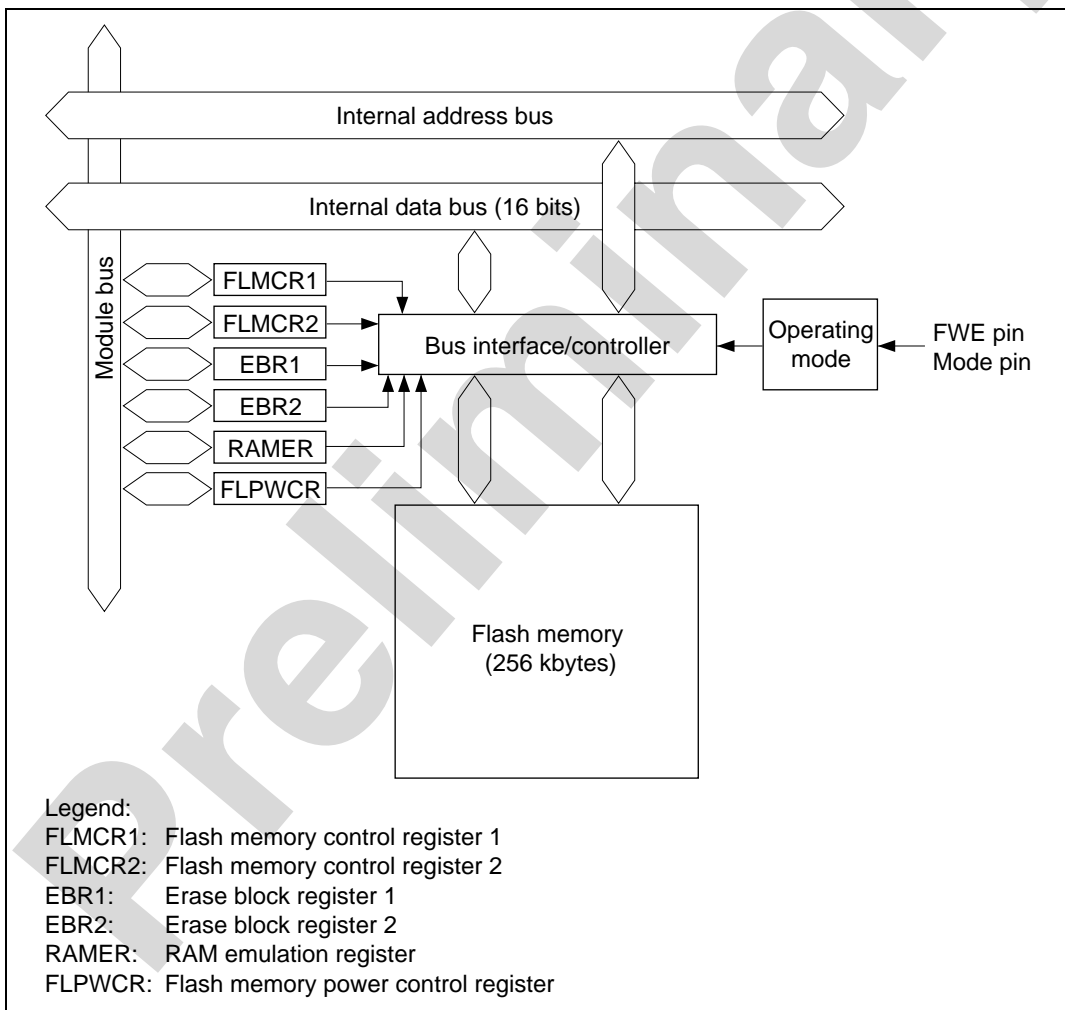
Internal address bus

Internal data bus (16 bits)

Module bus

FLMCR1

FLMCR2

EBR1

EBR2

RAMER

FLPWCR

Bus interface/controller

Operating mode

FWE pin
Mode pin

Flash memory
(256 kbytes)

preliminary

Legend:
FLMCR1: Flash memory control register 1
FLMCR2: Flash memory control register 2
EBR1: Erase block register 1
EBR2: Erase block register 2
RAMER: RAM emulation register
FLPWCR: Flash memory power control register